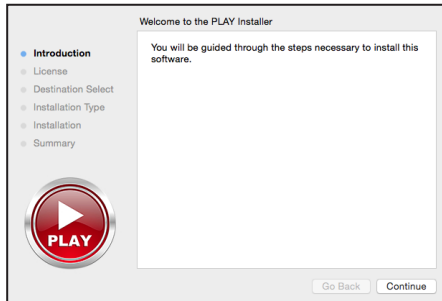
Welcome to the PLAY Installer

Introduction
License
Destination Select
Installation Type
Installation
Summary

PLAY

You will be guided through the steps necessary to install this software.

Go Back
Continue